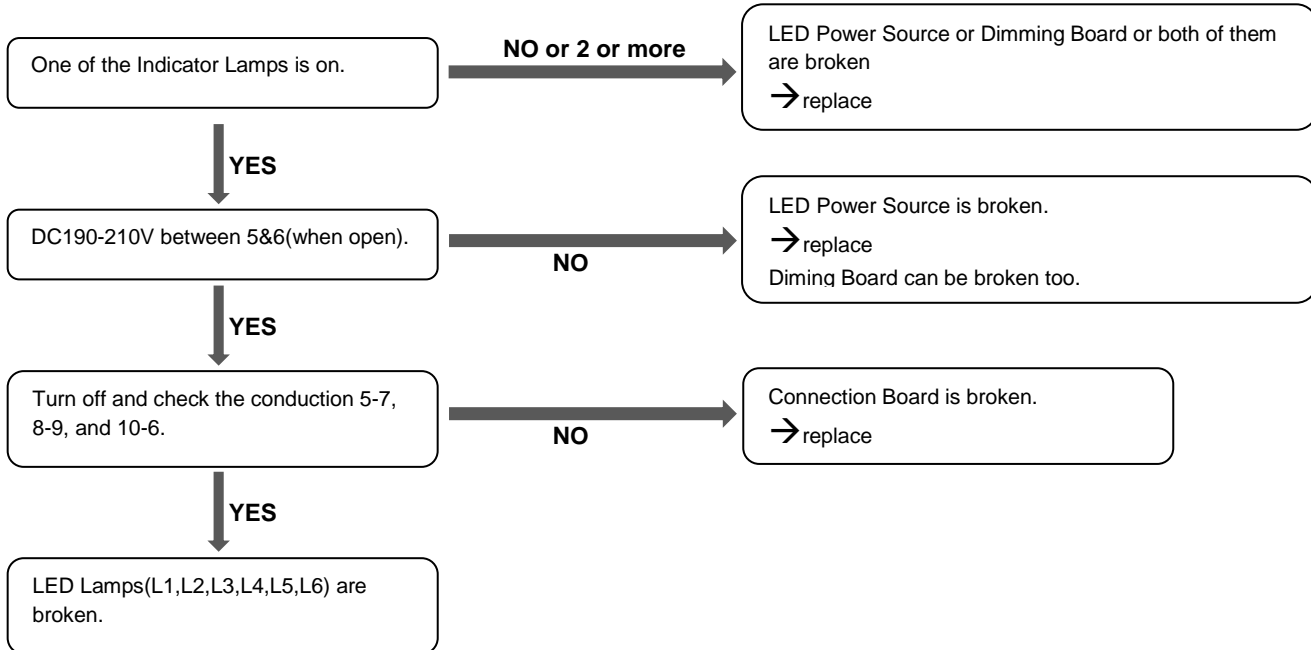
One of the Indicator Lamps is on.

NO or 2 or more

LED Power Source or Dimming Board or both of them are broken
→replace

YES

DC190-210V between 5&6(when open).

NO

LED Power Source is broken.
→replace
Diming Board can be broken too.

YES

Turn off and check the conduction 5-7, 8-9, and 10-6.

NO

Connection Board is broken.
→replace

YES

LED Lamps(L1,L2,L3,L4,L5,L6) are broken.